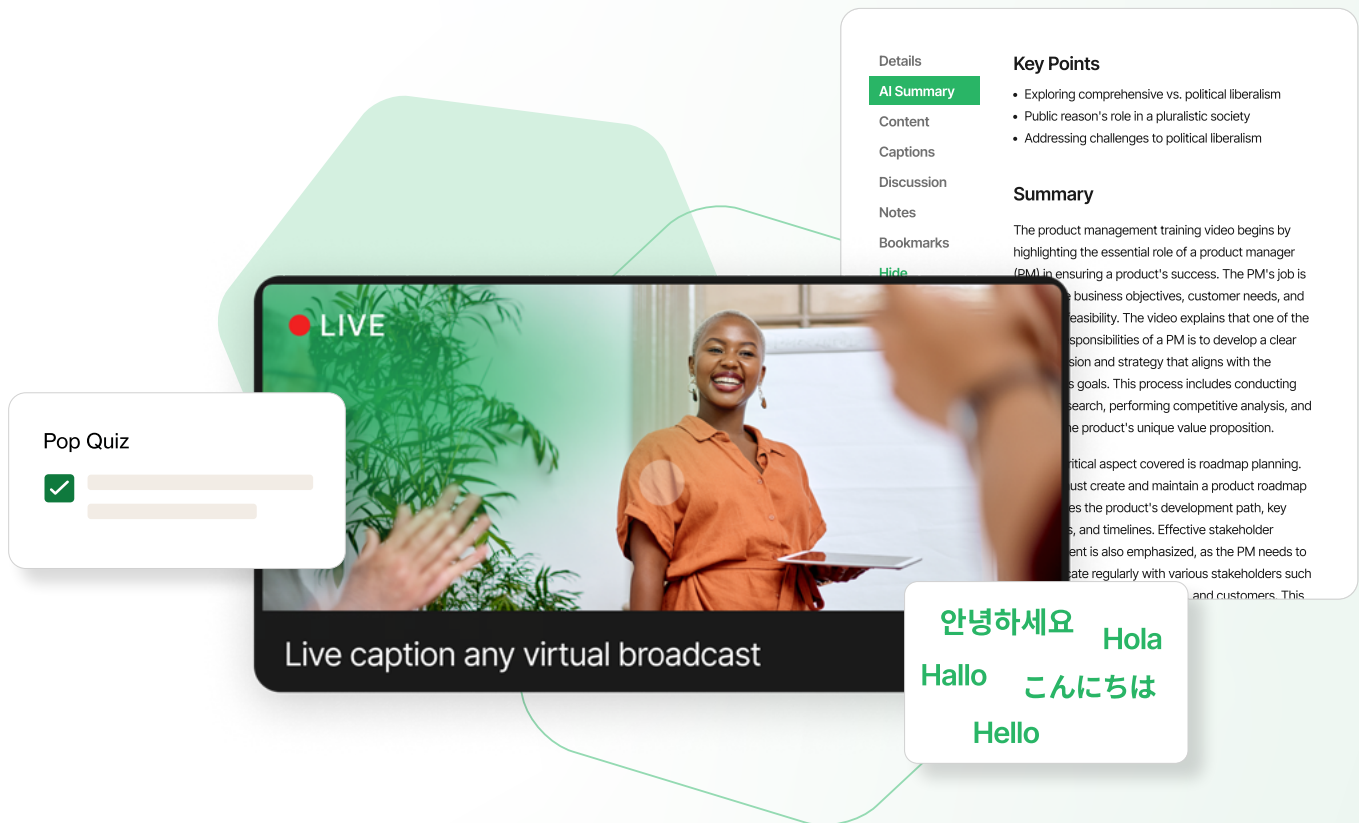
Details
AI Summary
Content
Captions
Discussion
Notes
Bookmarks
Hide

Key Points

- Exploring comprehensive vs. political liberalism
- Public reason's role in a pluralistic society
- Addressing challenges to political liberalism

Summary

The product management training video begins by highlighting the essential role of a product manager (PM) in ensuring a product's success. The PM's job is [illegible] business objectives, customer needs, and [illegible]easibility. The video explains that one of the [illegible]sponsibilities of a PM is to develop a clear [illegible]sion and strategy that aligns with the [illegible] goals. This process includes conducting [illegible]search, performing competitive analysis, and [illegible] the product's unique value proposition.

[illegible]ritical aspect covered is roadmap planning. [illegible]ust create and maintain a product roadmap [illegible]es the product's development path, key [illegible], and timelines. Effective stakeholder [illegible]ent is also emphasized, as the PM needs to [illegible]ate regularly with various stakeholders such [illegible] and customers. This

LIVE

Pop Quiz

Live caption any virtual broadcast

안녕하세요
Hola
Hallo
こんにちは
Hello